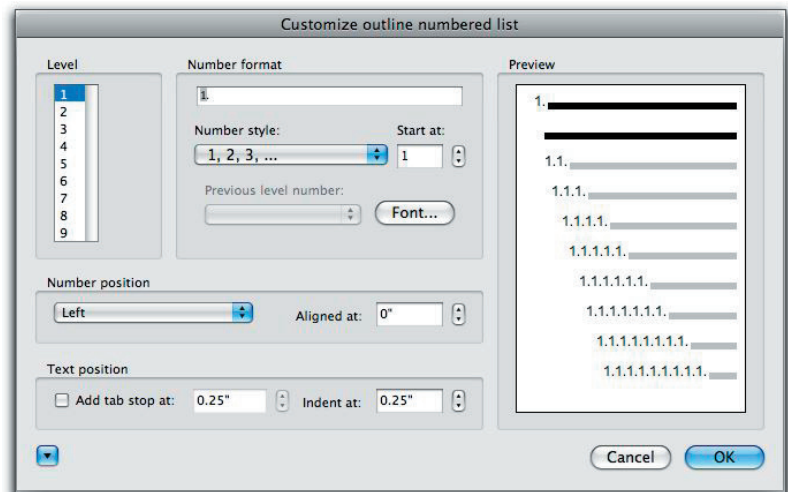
Customize outline numbered list

Level

1
2
3
4
5
6
7
8
9

Number format

1.

Number style:

1, 2, 3, ...

Start at:

1

Previous level number:

Font...

Preview

1.

1.1.

1.1.1.

1.1.1.1.

1.1.1.1.1.

1.1.1.1.1.1.

1.1.1.1.1.1.1.

1.1.1.1.1.1.1.1.

1.1.1.1.1.1.1.1.1.

Number position

Left

Aligned at: 0"

Text position

Add tab stop at: 0.25"

Indent at: 0.25"

Cancel

OK